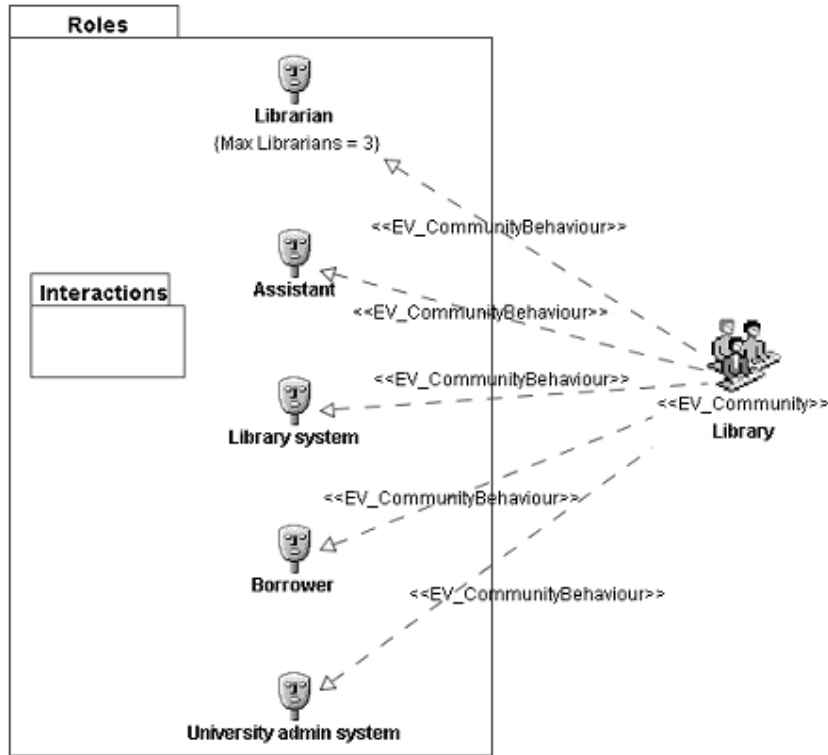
Roles

Librarian
{Max Librarians = 3}

<<EV_CommunityBehaviour>>

Interactions

Assistant

<<EV_CommunityBehaviour>>

<<EV_CommunityBehaviour>>

<<EV_Community>>
Library

Library system

<<EV_CommunityBehaviour>>

Borrower

<<EV_CommunityBehaviour>>

University admin system